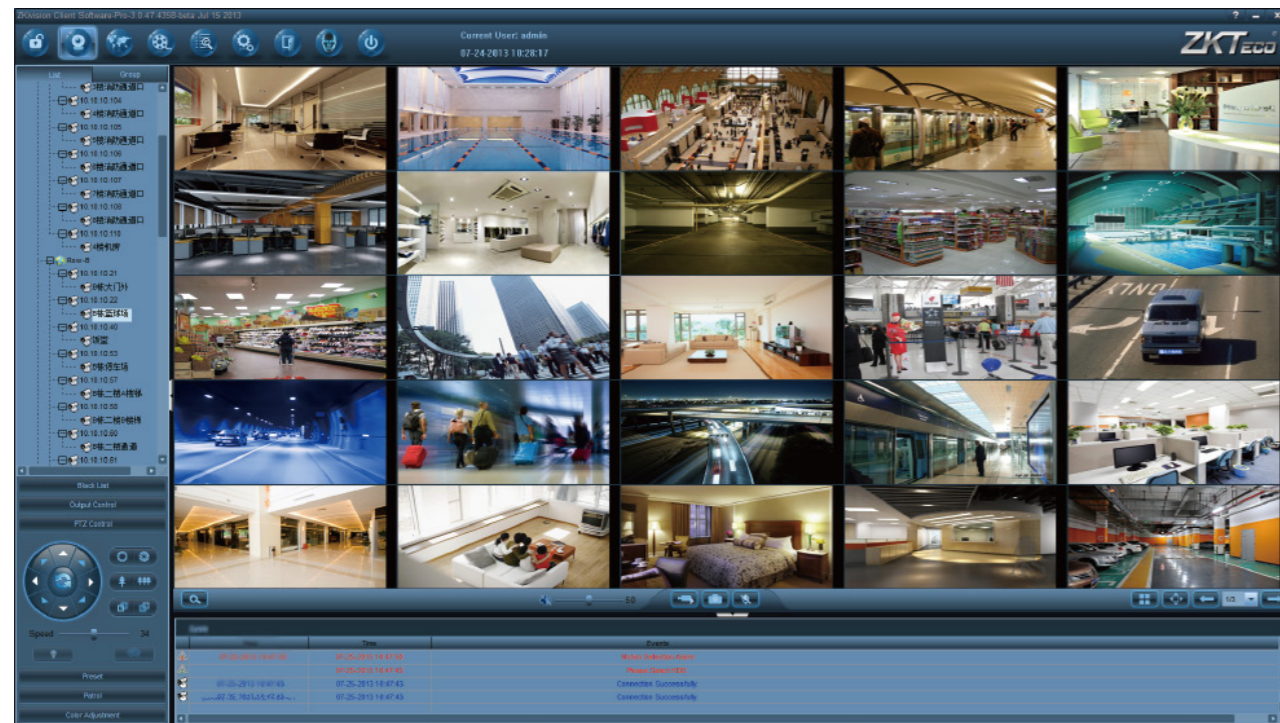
ZKvision Client Software-Pro-3 0.47.4358-beta Jul 15 2013

Current User: admin
07-24-2013 10:28:17

ZKTeco

List
Group

1楼/A幢通道口
10.10.10.104
1楼/A幢通道口
10.10.10.105
1楼/A幢通道口
10.10.10.106
1楼/A幢通道口
10.10.10.107
1楼/A幢通道口
10.10.10.108
1楼/A幢通道口
10.10.10.110
1楼机房
Row-8
10.10.10.21
B幢大门外
10.10.10.22
B幢篮球场
10.10.10.40
B幢
10.10.10.53
B幢停车场
10.10.10.57
B幢二楼A楼梯
10.10.10.58
B幢二楼B楼梯
10.10.10.60
B幢二楼通道
10.10.10.61

Black List
Output Control
PTZ Control

Speed
34

Preset
Patrol
Color Adjustment

50

1/3

Alarm

| | Time | Events |
|---|---|---|
| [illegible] | 07-25-2013 10:47:50 | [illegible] |
| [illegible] | 07-25-2013 10:47:45 | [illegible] |
| 07-25-2013 10:47:43 | 07-25-2013 10:47:43 | Connection Successfully |
| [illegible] | 07-25-2013 10:47:43 | Connection Successfully |